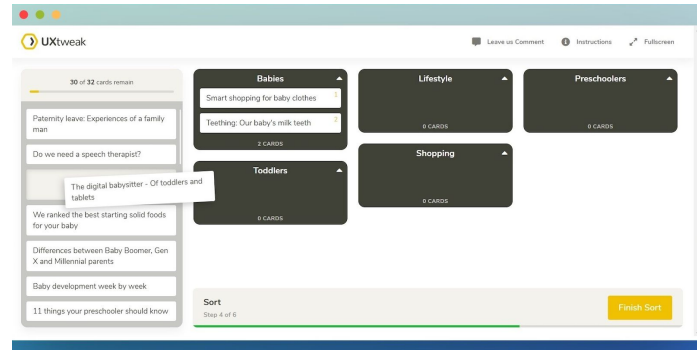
UXtweak

Leave us Comment
Instructions
Fullscreen

30 of 32 cards remain

Paternity leave: Experiences of a family man

Do we need a speech therapist?

The digital babysitter - Of toddlers and tablets

We ranked the best starting solid foods for your baby

Differences between Baby Boomer, Gen X and Millennial parents

Baby development week by week

11 things your preschooler should know

Babies
Smart shopping for baby clothes 1
Teething: Our baby's milk teeth 2
2 CARDS

Toddlers
0 CARDS

Lifestyle
0 CARDS

Shopping
0 CARDS

Preschoolers
0 CARDS

Sort
Step 4 of 6

Finish Sort